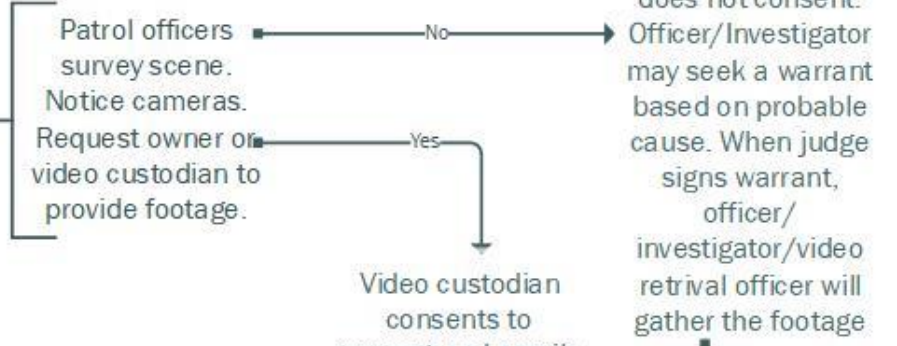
Patrol officers survey scene. Notice cameras. Request owner or video custodian to provide footage.

No

Yes

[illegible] does not consent. Officer/Investigator may seek a warrant based on probable cause. When judge signs warrant, officer/ investigator/video retrival officer will gather the footage

Video custodian consents to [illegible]